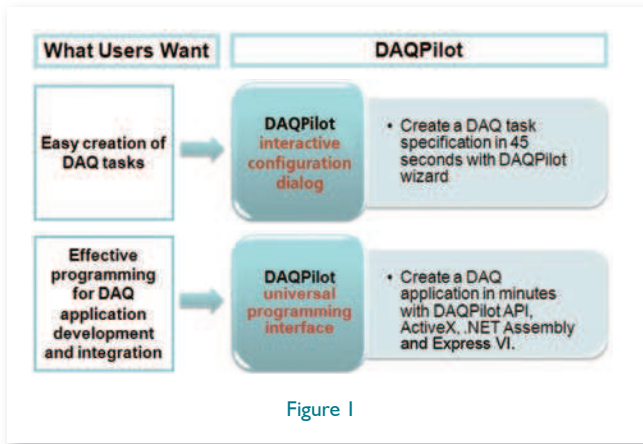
What Users Want

DAQPilot

Easy creation of DAQ tasks

DAQPilot interactive configuration dialog

• Create a DAQ task specification in 45 seconds with DAQPilot wizard

Effective programming for DAQ application development and integration

DAQPilot universal programming interface

• Create a DAQ application in minutes with DAQPilot API, ActiveX, .NET Assembly and Express VI.

Figure 1